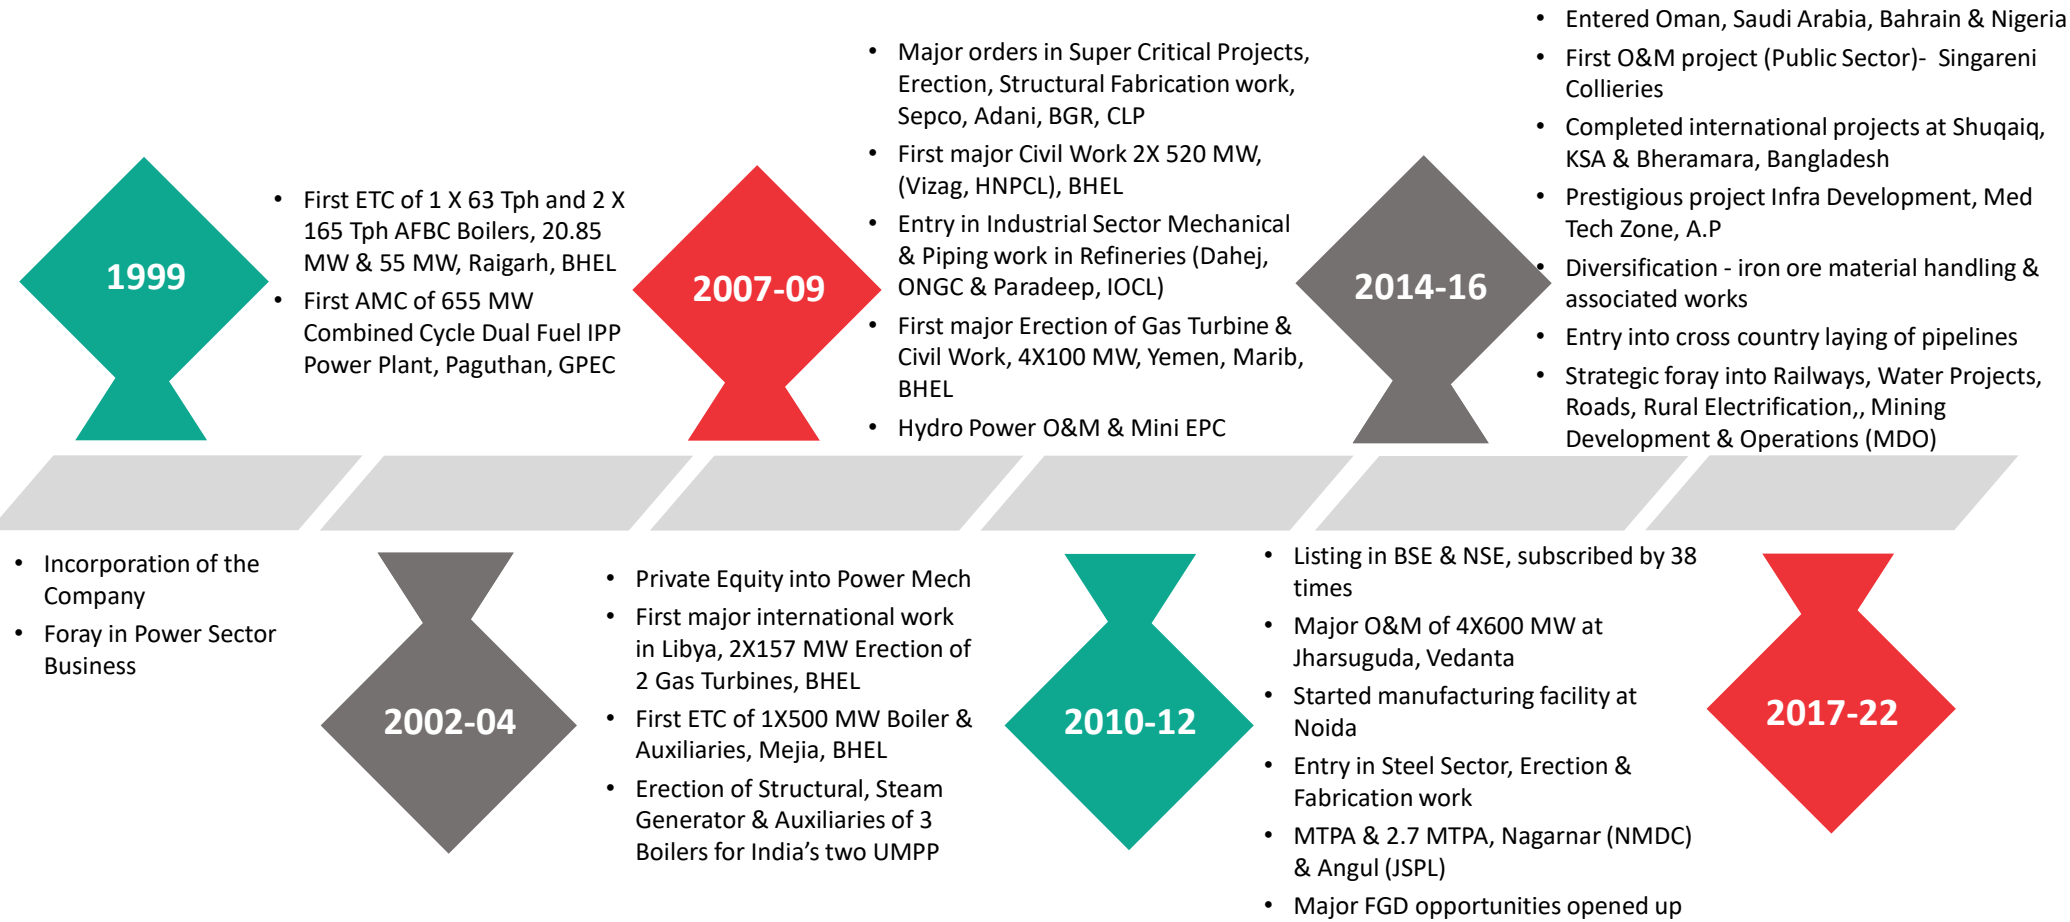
1999

- First ETC of 1 X 63 Tph and 2 X 165 Tph AFBC Boilers, 20.85 MW & 55 MW, Raigarh, BHEL
- First AMC of 655 MW Combined Cycle Dual Fuel IPP Power Plant, Paguthan, GPEC

2007-09

- Major orders in Super Critical Projects, Erection, Structural Fabrication work, Sepco, Adani, BGR, CLP
- First major Civil Work 2X 520 MW, (Vizag, HNPCL), BHEL
- Entry in Industrial Sector Mechanical & Piping work in Refineries (Dahej, ONGC & Paradeep, IOCL)
- First major Erection of Gas Turbine & Civil Work, 4X100 MW, Yemen, Marib, BHEL
- Hydro Power O&M & Mini EPC

2014-16

- Entered Oman, Saudi Arabia, Bahrain & Nigeria
- First O&M project (Public Sector)- Singareni Collieries
- Completed international projects at Shuqaiq, KSA & Bheramara, Bangladesh
- Prestigious project Infra Development, Med Tech Zone, A.P
- Diversification - iron ore material handling & associated works
- Entry into cross country laying of pipelines
- Strategic foray into Railways, Water Projects, Roads, Rural Electrification,, Mining Development & Operations (MDO)

- Incorporation of the Company
- Foray in Power Sector Business

2002-04

- Private Equity into Power Mech
- First major international work in Libya, 2X157 MW Erection of 2 Gas Turbines, BHEL
- First ETC of 1X500 MW Boiler & Auxiliaries, Mejia, BHEL
- Erection of Structural, Steam Generator & Auxiliaries of 3 Boilers for India’s two UMPP

2010-12

- Listing in BSE & NSE, subscribed by 38 times
- Major O&M of 4X600 MW at Jharsuguda, Vedanta
- Started manufacturing facility at Noida
- Entry in Steel Sector, Erection & Fabrication work
- MTPA & 2.7 MTPA, Nagarnar (NMDC) & Angul (JSPL)
- Major FGD opportunities opened up

2017-22